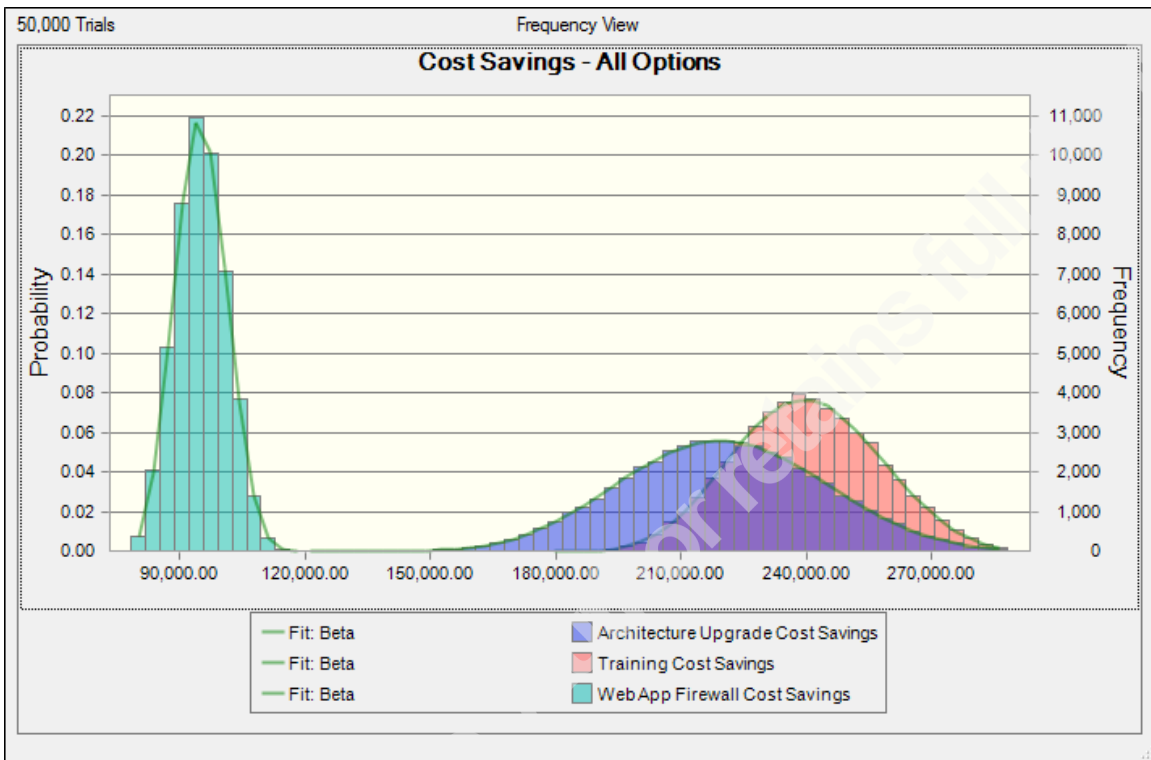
50,000 Trials

Frequency View

Cost Savings - All Options

Probability

0.22
0.20
0.18
0.16
0.14
0.12
0.10
0.08
0.06
0.04
0.02
0.00

90,000.00
120,000.00
150,000.00
180,000.00
210,000.00
240,000.00
270,000.00

Frequency

11,000
10,000
9,000
8,000
7,000
6,000
5,000
4,000
3,000
2,000
1,000
0

Fit: Beta
Fit: Beta
Fit: Beta

Architecture Upgrade Cost Savings
Training Cost Savings
Web App Firewall Cost Savings